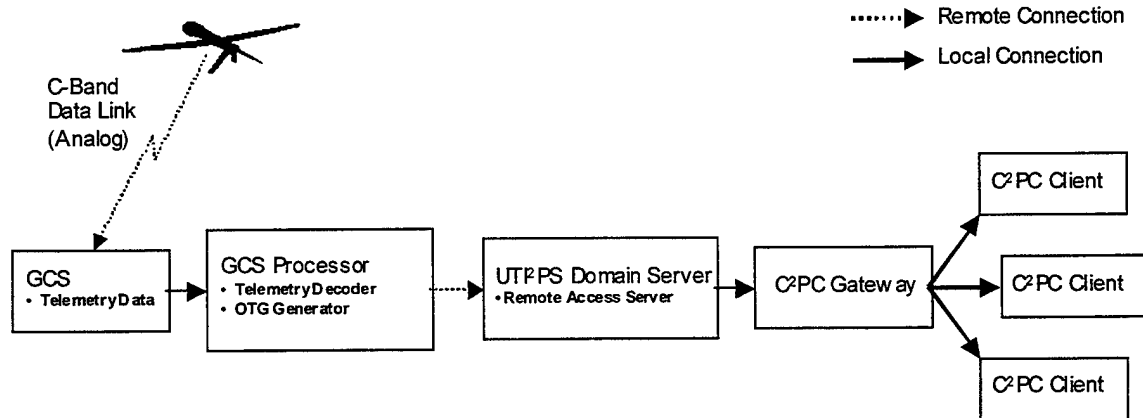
Remote Connection

Local Connection

C-Band Data Link (Analog)

GCS
• Telemetry Data

GCS Processor
• Telemetry Decoder
• OTG Generator

UTI$^2$PS Domain Server
• Remote Access Server

C$^2$PC Gateway

C$^2$PC Client

C$^2$PC Client

C$^2$PC Client